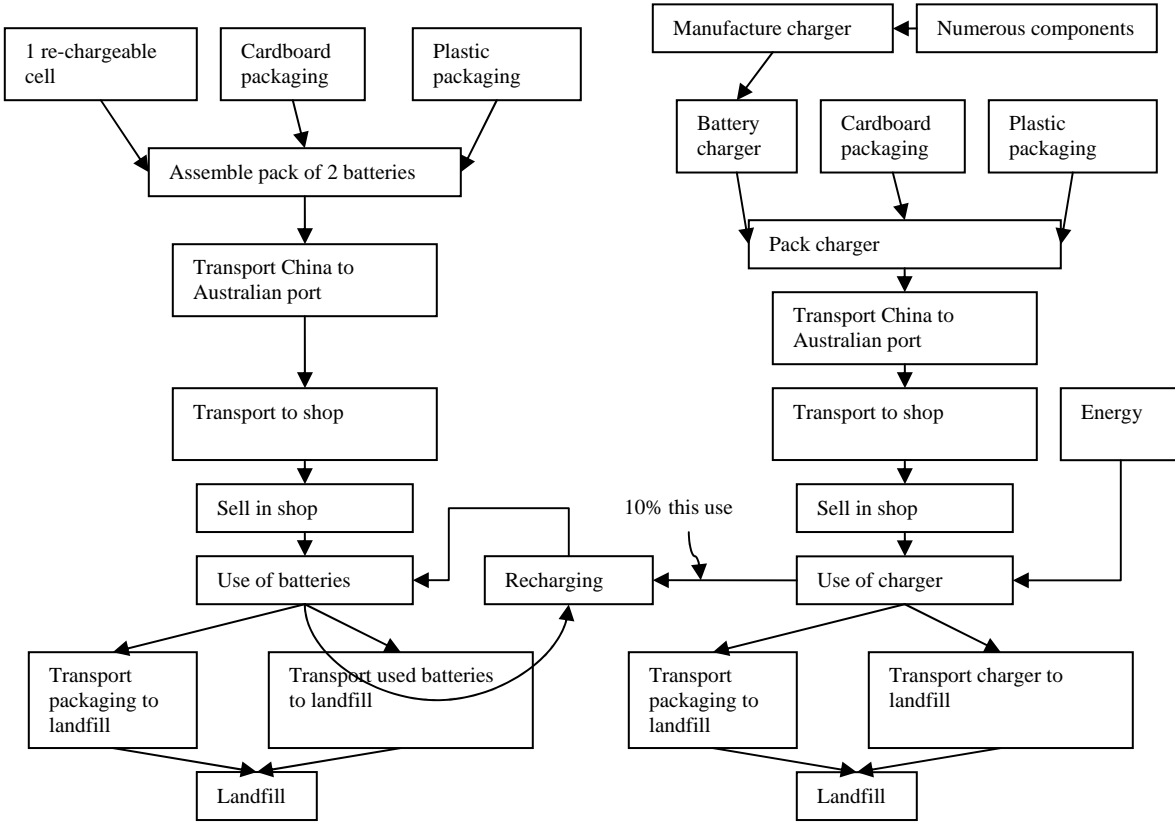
1 re-chargeable cell

Cardboard packaging

Plastic packaging

Assemble pack of 2 batteries

Transport China to Australian port

Transport to shop

Sell in shop

Use of batteries

Transport packaging to landfill

Transport used batteries to landfill

Landfill

Recharging

10% this use

Manufacture charger

Numerous components

Battery charger

Cardboard packaging

Plastic packaging

Pack charger

Transport China to Australian port

Transport to shop

Energy

Sell in shop

Use of charger

Transport packaging to landfill

Transport charger to landfill

Landfill